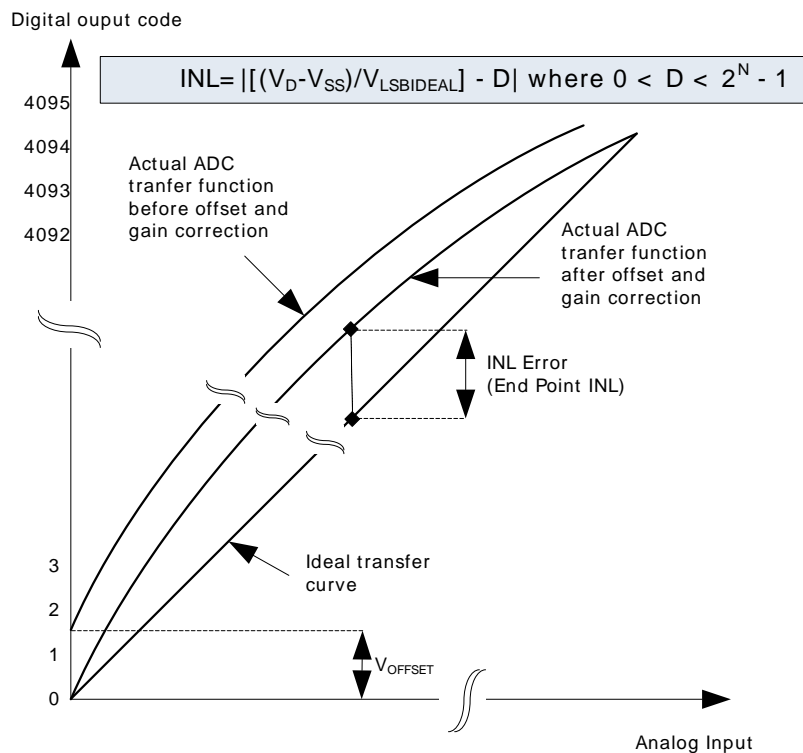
Digital ouput code

INL= $|[(V_D-V_{SS})/V_{LSBIDEAL}] - D|$ where $0 < D < 2^N - 1$

4095

4094

4093

4092

Actual ADC tranfer function before offset and gain correction

Actual ADC tranfer function after offset and gain correction

INL Error (End Point INL)

Ideal transfer curve

3

2

1

0

$V_{OFFSET}$

Analog Input